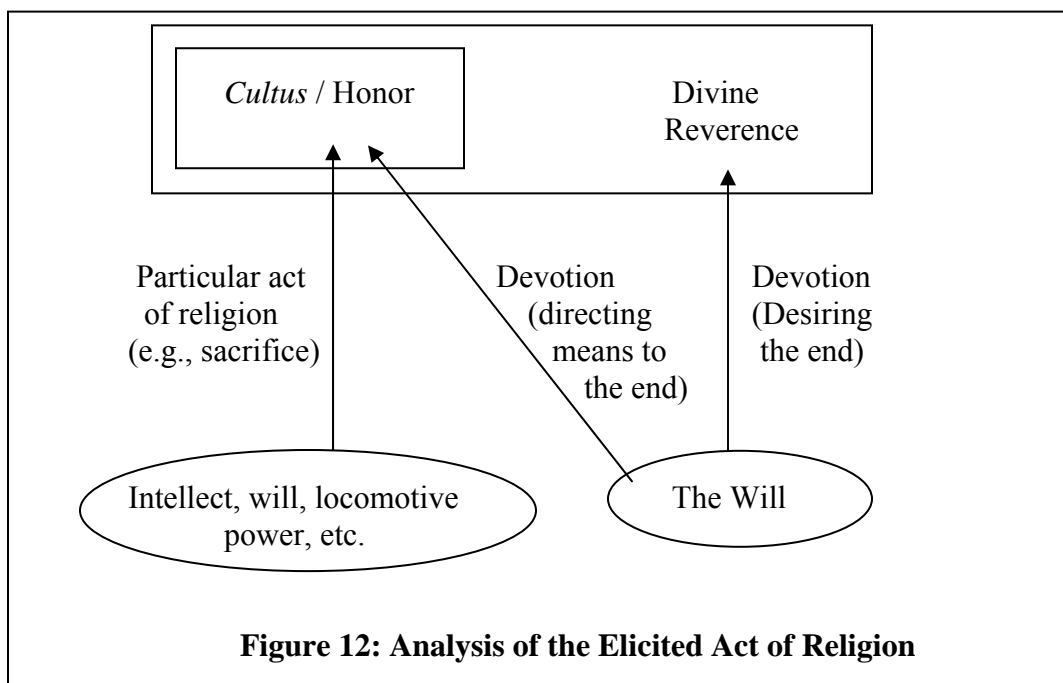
Cultus / Honor

Divine Reverence

Particular act of religion (e.g., sacrifice)

Devotion (directing means to the end)

Devotion (Desiring the end)

Intellect, will, locomotive power, etc.

The Will

**Figure 12: Analysis of the Elicited Act of Religion**